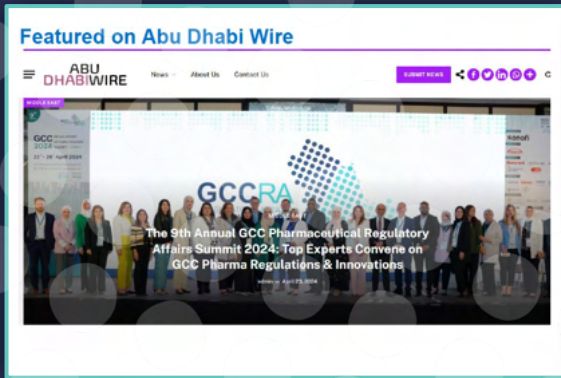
Featured on Abu Dhabi Wire

ABU DHABIWIRE

News

About Us

Contact Us

SUBMIT NEWS

MIDDLE EAST

GCC 2024

GCCRA

MIDDLE EAST

The 9th Annual GCC Pharmaceutical Regulatory Affairs Summit 2024: Top Experts Convene on GCC Pharma Regulations & Innovations

admin · April 25, 2024